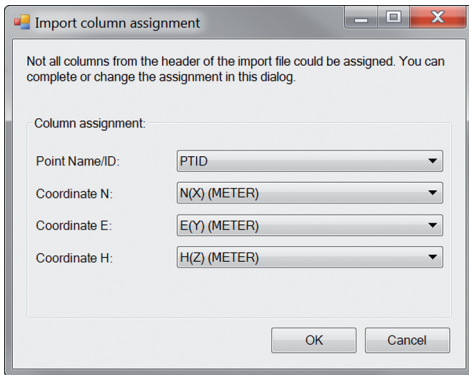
Import column assignment

Not all columns from the header of the import file could be assigned. You can complete or change the assignment in this dialog.

Column assignment:

Point Name/ID: PTID

Coordinate N: N(X) (METER)

Coordinate E: E(Y) (METER)

Coordinate H: H(Z) (METER)

OK Cancel